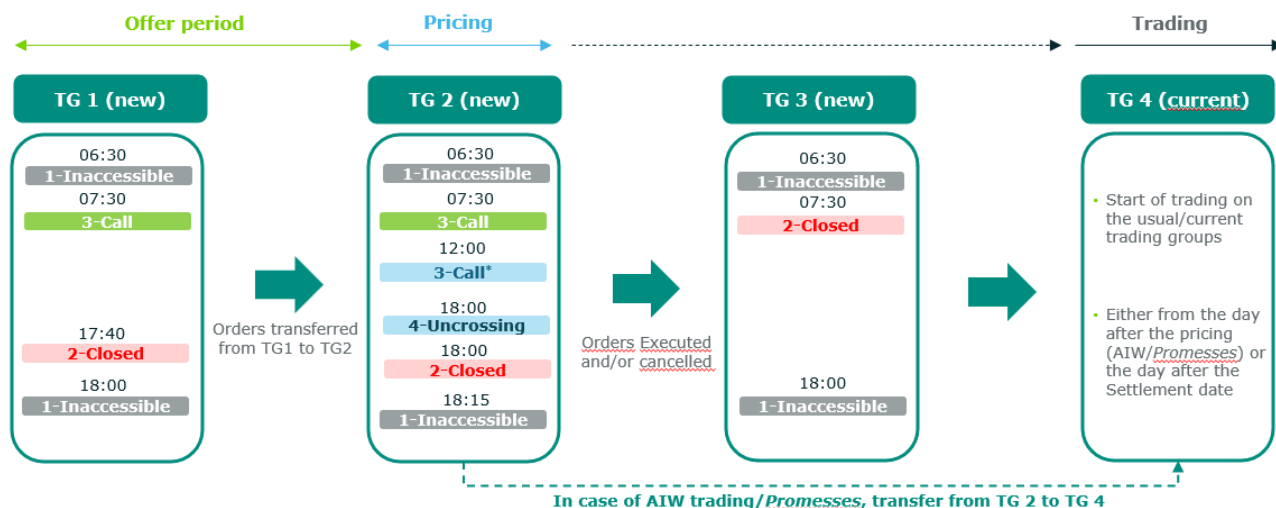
Offer period

Pricing

Trading

TG 1 (new)

06:30
1-Inaccessible
07:30
3-Call
17:40
2-Closed
18:00
1-Inaccessible

Orders transferred from TG1 to TG2

TG 2 (new)

06:30
1-Inaccessible
07:30
3-Call
12:00
3-Call*
18:00
4-Uncrossing
18:00
2-Closed
18:15
1-Inaccessible

Orders Executed and/or cancelled

TG 3 (new)

06:30
1-Inaccessible
07:30
2-Closed
18:00
1-Inaccessible

TG 4 (current)

- Start of trading on the usual/current trading groups
- Either from the day after the pricing (AIW/*Promesses*) or the day after the Settlement date

In case of AIW trading/*Promesses*, transfer from TG 2 to TG 4